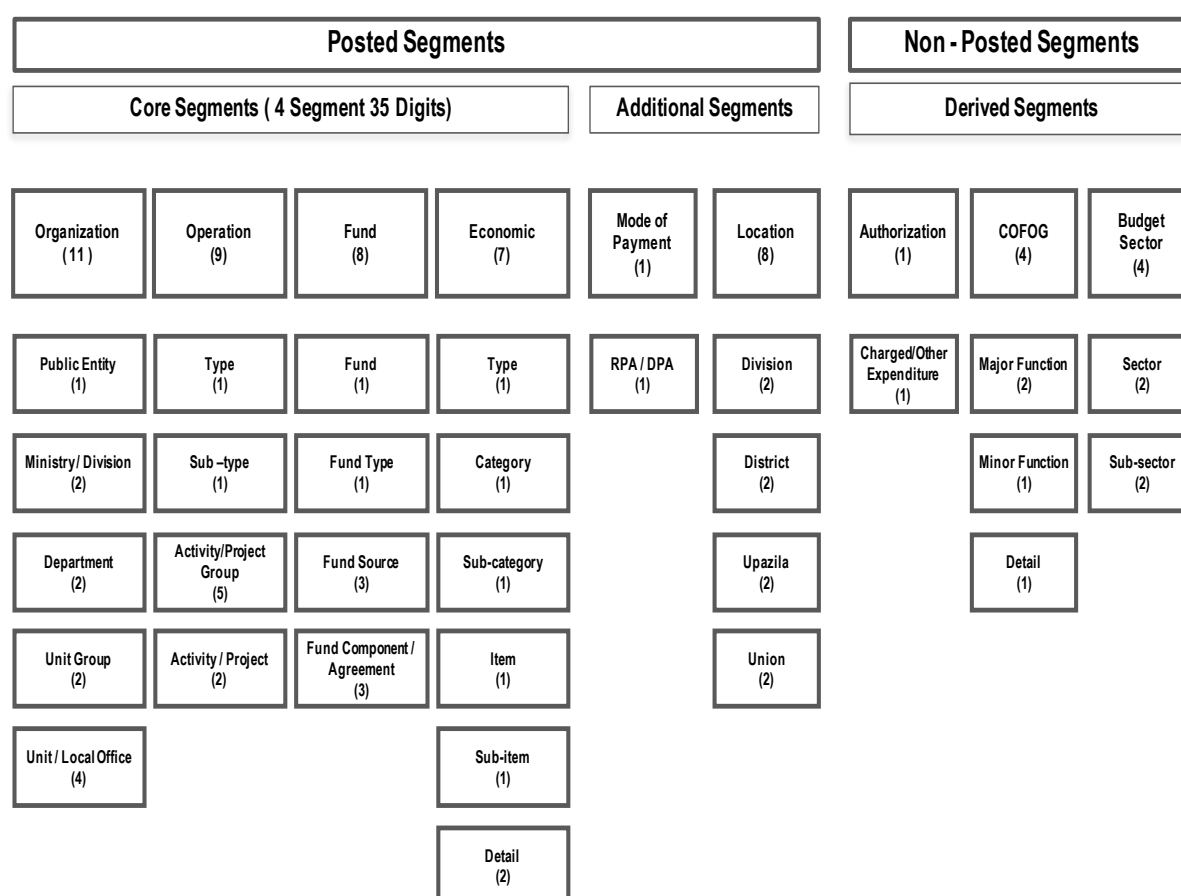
Posted Segments

Non - Posted Segments

Core Segments ( 4 Segment 35 Digits)

Additional Segments

Derived Segments

Organization (11)

Operation (9)

Fund (8)

Economic (7)

Mode of Payment (1)

Location (8)

Authorization (1)

COFOG (4)

Budget Sector (4)

Public Entity (1)

Ministry/ Division (2)

Department (2)

Unit Group (2)

Unit / Local Office (4)

Type (1)

Sub –type (1)

Activity/Project Group (5)

Activity / Project (2)

Fund (1)

Fund Type (1)

Fund Source (3)

Fund Component / Agreement (3)

Type (1)

Category (1)

Sub-category (1)

Item (1)

Sub-item (1)

Detail (2)

RPA / DPA (1)

Division (2)

District (2)

Upazila (2)

Union (2)

Charged/Other Expenditure (1)

Major Function (2)

Minor Function (1)

Detail (1)

Sector (2)

Sub-sector (2)